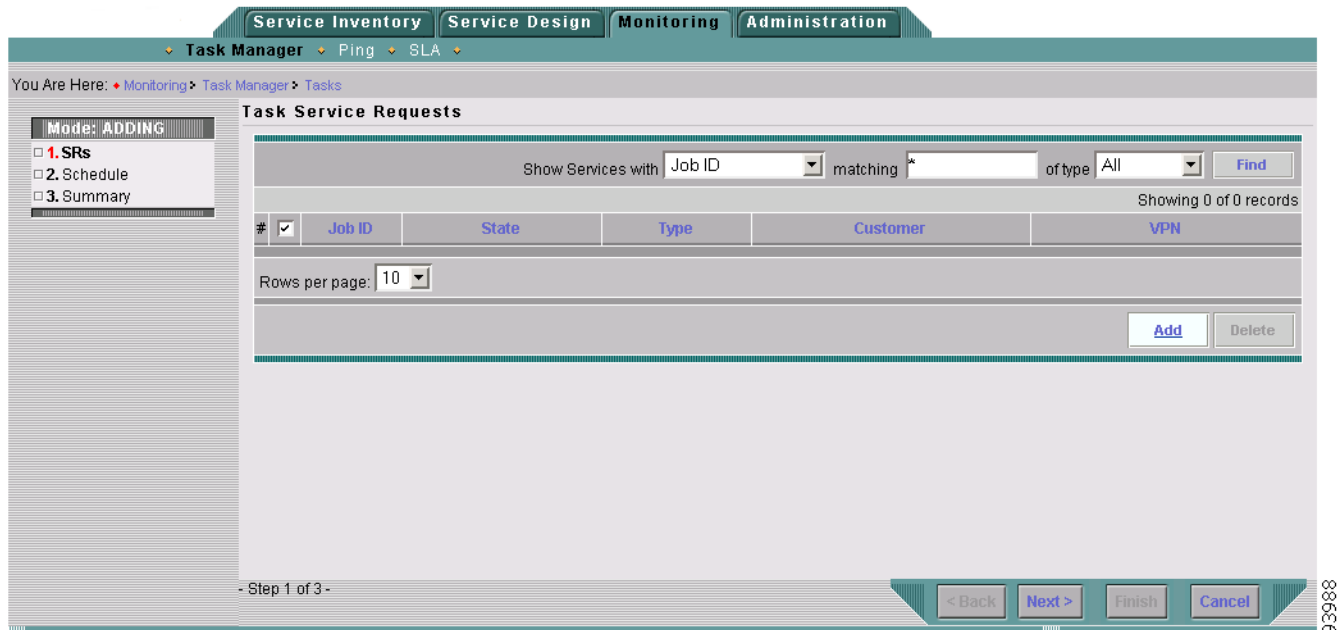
Service Inventory | Service Design | Monitoring | Administration

Task Manager • Ping • SLA

You Are Here: • Monitoring > Task Manager > Tasks

Mode: ADDING
1. SRs
2. Schedule
3. Summary

Task Service Requests

Show Services with Job ID matching * of type All Find

Showing 0 of 0 records

| # | ☑ | Job ID | State | Type | Customer | VPN |
|---|---|---|---|---|---|---|

Rows per page: 10

Add Delete

- Step 1 of 3 -

< Back Next > Finish Cancel

93988